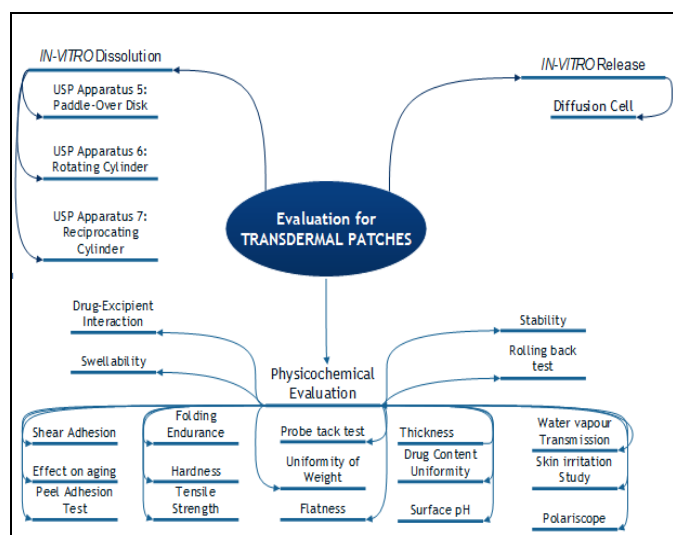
IN-VITRO Dissolution

USP Apparatus 5: Paddle-Over Disk

USP Apparatus 6: Rotating Cylinder

USP Apparatus 7: Reciprocating Cylinder

IN-VITRO Release

Diffusion Cell

Evaluation for TRANSDERMAL PATCHES

Drug-Excipient Interaction

Swellability

Physicochemical Evaluation

Stability

Rolling back test

Shear Adhesion

Effect on aging

Peel Adhesion Test

Folding Endurance

Hardness

Tensile Strength

Probe tack test

Uniformity of Weight

Flatness

Thickness

Drug Content Uniformity

Surface pH

Water vapour Transmission

Skin irritation Study

Polariscope